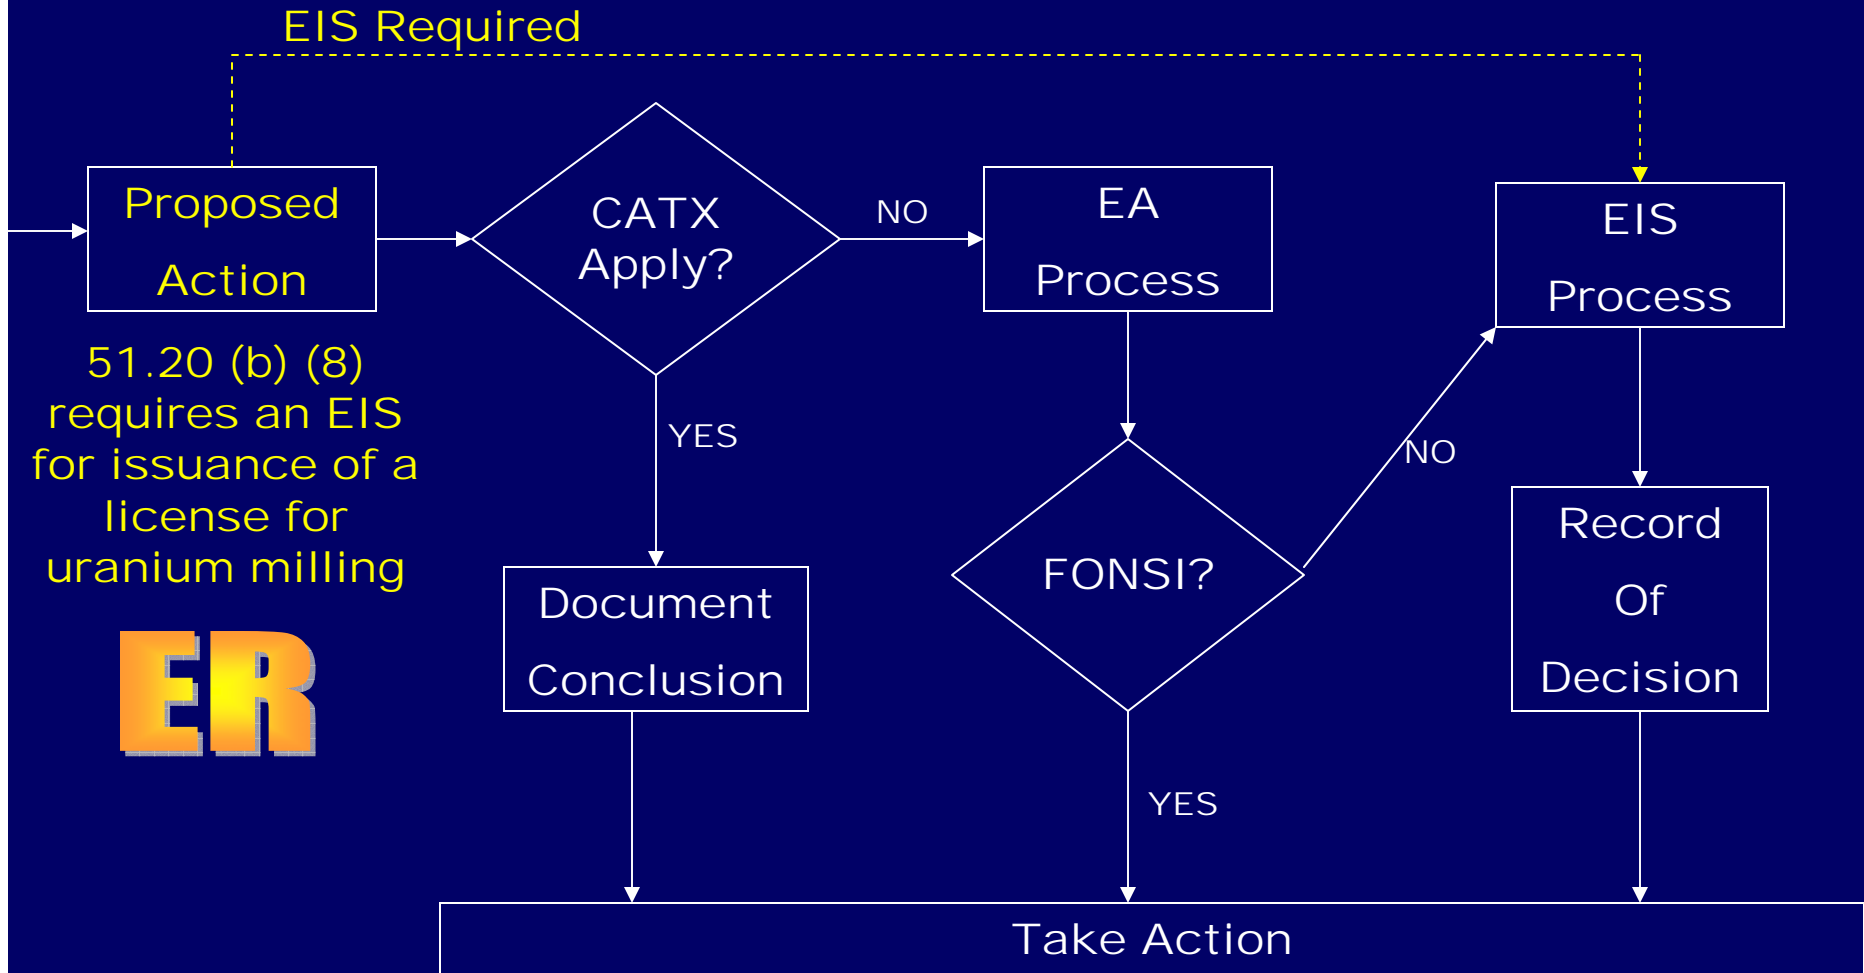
EIS Required

Proposed Action

51.20 (b) (8) requires an EIS for issuance of a license for uranium milling

ER

CATX Apply?

NO

YES

Document Conclusion

EA Process

FONSI?

NO

YES

EIS Process

Record Of Decision

Take Action